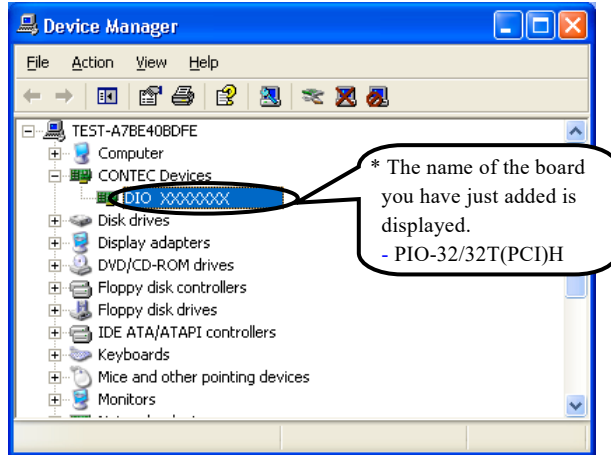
Device Manager

File Action View Help

TEST-A7BE40BDFE
Computer
CONTEC Devices
PIO XXXXXXX
Disk drives
Display adapters
DVD/CD-ROM drives
Floppy disk controllers
Floppy disk drives
IDE ATA/ATAPI controllers
Keyboards
Mice and other pointing devices
Monitors
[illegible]

* The name of the board you have just added is displayed.
- PIO-32/32T(PCI)H